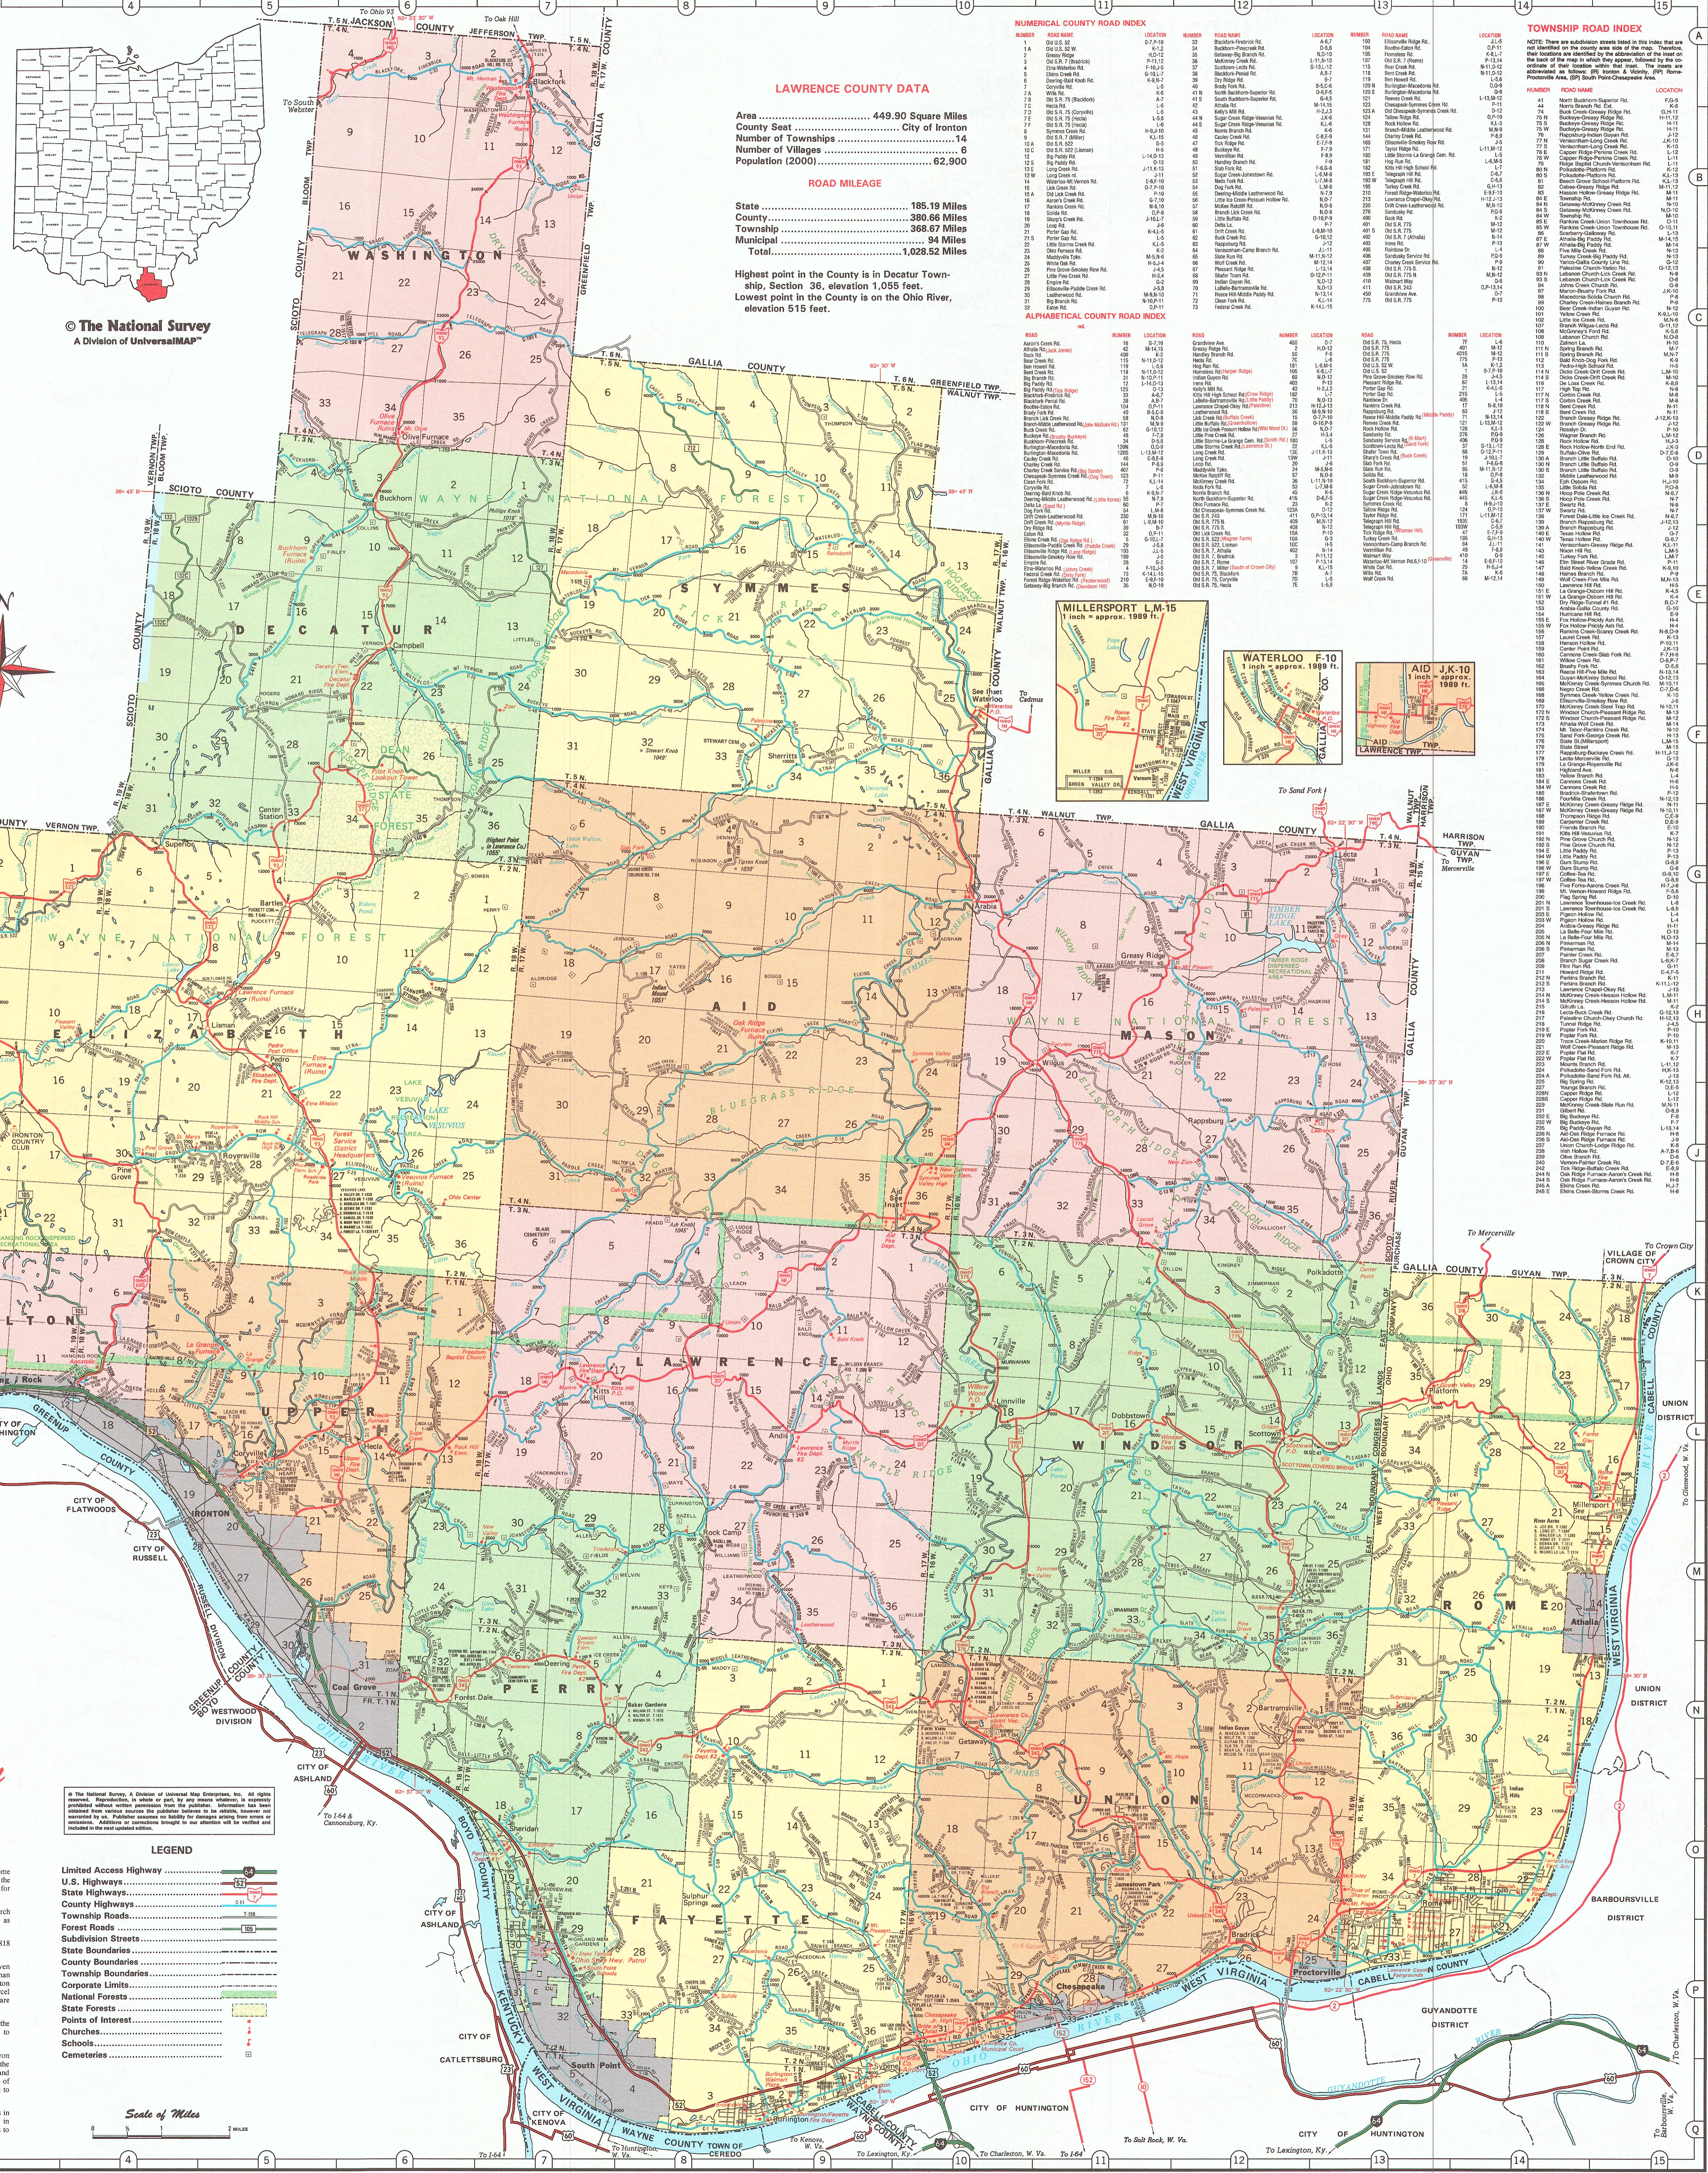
LAWRENCE COUNTY DATA

Area ........ 449.90 Square Miles
County Seat ........ City of Ironton
Number of Townships ........ 14
Number of Villages ........ 6
Population (2000) ........ 62,900

ROAD MILEAGE

State ........ 185.19 Miles
County ........ 380.60 Miles
Township ........ 368.67 Miles
Municipal ........ 94 Miles
Total ........ 1,028.52 Miles

Highest point in the County is in Decatur Township, Section 36, elevation 1,055 feet.
Lowest point in the County is on the Ohio River, elevation 515 feet.

© The National Survey
A Division of UniversalMAP

NUMERICAL COUNTY ROAD INDEX

ALPHABETICAL COUNTY ROAD INDEX

TOWNSHIP ROAD INDEX

WASHINGTON

DECATUR

SYMMES

ELIZABETH

AID

MASON

UPPER

LAWRENCE

WINDSOR

PERRY

ROME

UNION

FAYETTE

WAYNE NATIONAL FOREST

GALLIA COUNTY

SCIOTO COUNTY

JACKSON COUNTY

WEST VIRGINIA

CITY OF IRONTON

CITY OF FLATWOODS

CITY OF RUSSELL

CITY OF ASHLAND

CITY OF CATLETTSBURG

CITY OF HUNTINGTON

CITY OF KENOVA

TOWN OF CEREDO

WAYNE COUNTY

CABELL COUNTY

BARBOURSVILLE DISTRICT

UNION DISTRICT

GUYANDOTTE DISTRICT

WESTWOOD DIVISION

VILLAGE OF CROWN CITY

MILLERSPORT LM-15

WATERLOO F-10

AID J,K-10

LEGEND

Limited Access Highway
U.S. Highways
State Highways
County Highways
Township Roads
Forest Roads
Subdivision Streets
State Boundaries
County Boundaries
Township Boundaries
Corporate Limits
National Forests
State Forests
Points of Interest
Churches
Schools
Cemeteries

Scale of Miles

To Oak Hill
To South Webster
To Sand Fork
To Mercerville
To Crown City
To Greenup, Ky.
To Catlettsburg, Ky.
To Lexington, Ky.
To Charleston, W. Va.
To Huntington, W. Va.

4 5 6 7 8 9 10 11 12 13 14 15

A B C D E F G H I J K L M N O P Q